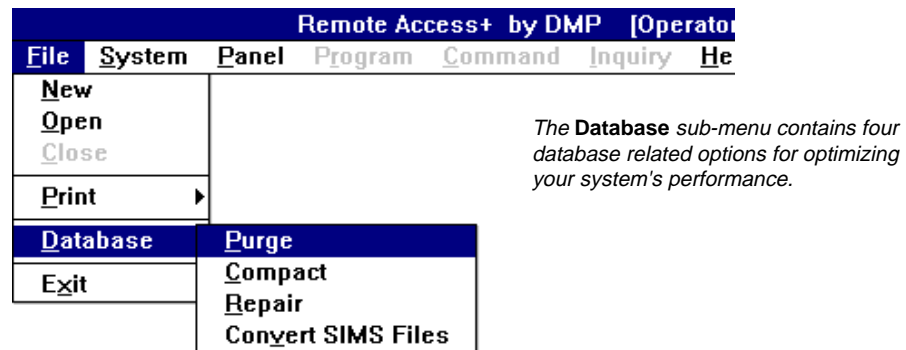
Remote Access+ by DMP [Operator

File System Panel Program Command Inquiry He

New
Open
Close
Print
Database
Exit

Purge
Compact
Repair
Convert SIMS Files

The **Database** sub-menu contains four database related options for optimizing your system's performance.